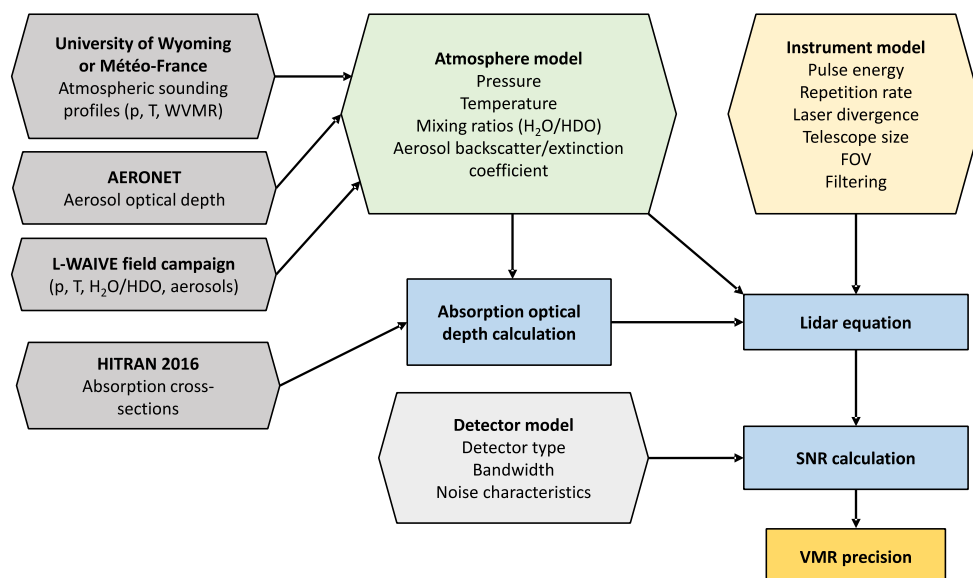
University of Wyoming or Météo-France
Atmospheric sounding profiles (p, T, WVMR)

AERONET
Aerosol optical depth

L-WAIVE field campaign
(p, T, $H_2O$/HDO, aerosols)

HITRAN 2016
Absorption cross-sections

Atmosphere model
Pressure
Temperature
Mixing ratios ($H_2O$/HDO)
Aerosol backscatter/extinction coefficient

Instrument model
Pulse energy
Repetition rate
Laser divergence
Telescope size
FOV
Filtering

Absorption optical depth calculation

Lidar equation

Detector model
Detector type
Bandwidth
Noise characteristics

SNR calculation

VMR precision